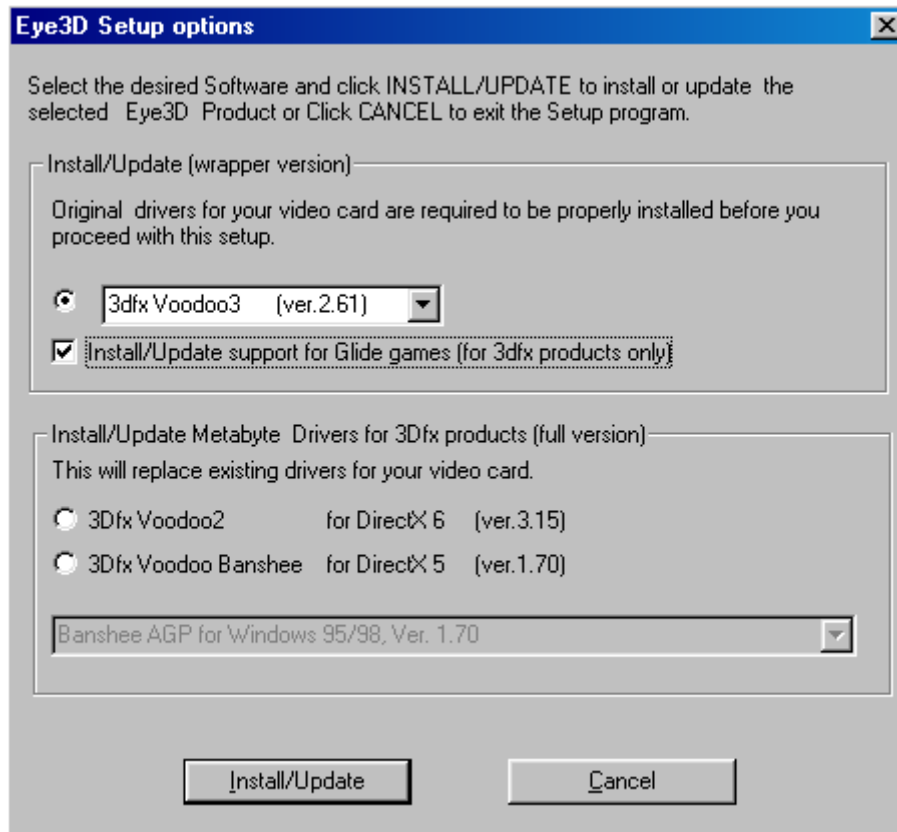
Eye3D Setup options

Select the desired Software and click INSTALL/UPDATE to install or update the selected Eye3D Product or Click CANCEL to exit the Setup program.

Install/Update (wrapper version)

Original drivers for your video card are required to be properly installed before you proceed with this setup.

3dfx Voodoo3 (ver.2.61)

Install/Update support for Glide games (for 3dfx products only)

Install/Update Metabyte Drivers for 3Dfx products (full version)

This will replace existing drivers for your video card.

3Dfx Voodoo2 for DirectX 6 (ver.3.15)

3Dfx Voodoo Banshee for DirectX 5 (ver.1.70)

Banshee AGP for Windows 95/98, Ver. 1.70

Install/Update

Cancel